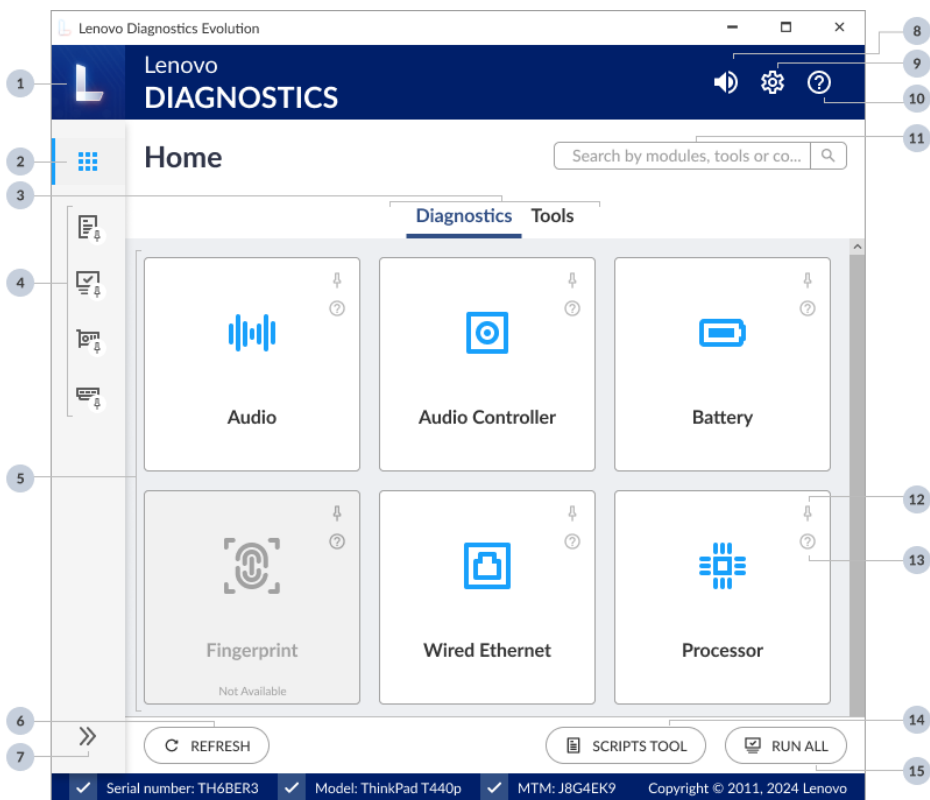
Lenovo Diagnostics Evolution

Lenovo
DIAGNOSTICS

8
9
10
1
2
Home
Search by modules, tools or co...
11
3
Diagnostics Tools
4

Audio
Audio Controller
Battery
5
12
Fingerprint
Not Available
Wired Ethernet
Processor
13
6
14
REFRESH
SCRIPTS TOOL
RUN ALL
7
15
Serial number: TH6BER3 Model: ThinkPad T440p MTM: J8G4EK9 Copyright © 2011, 2024 Lenovo